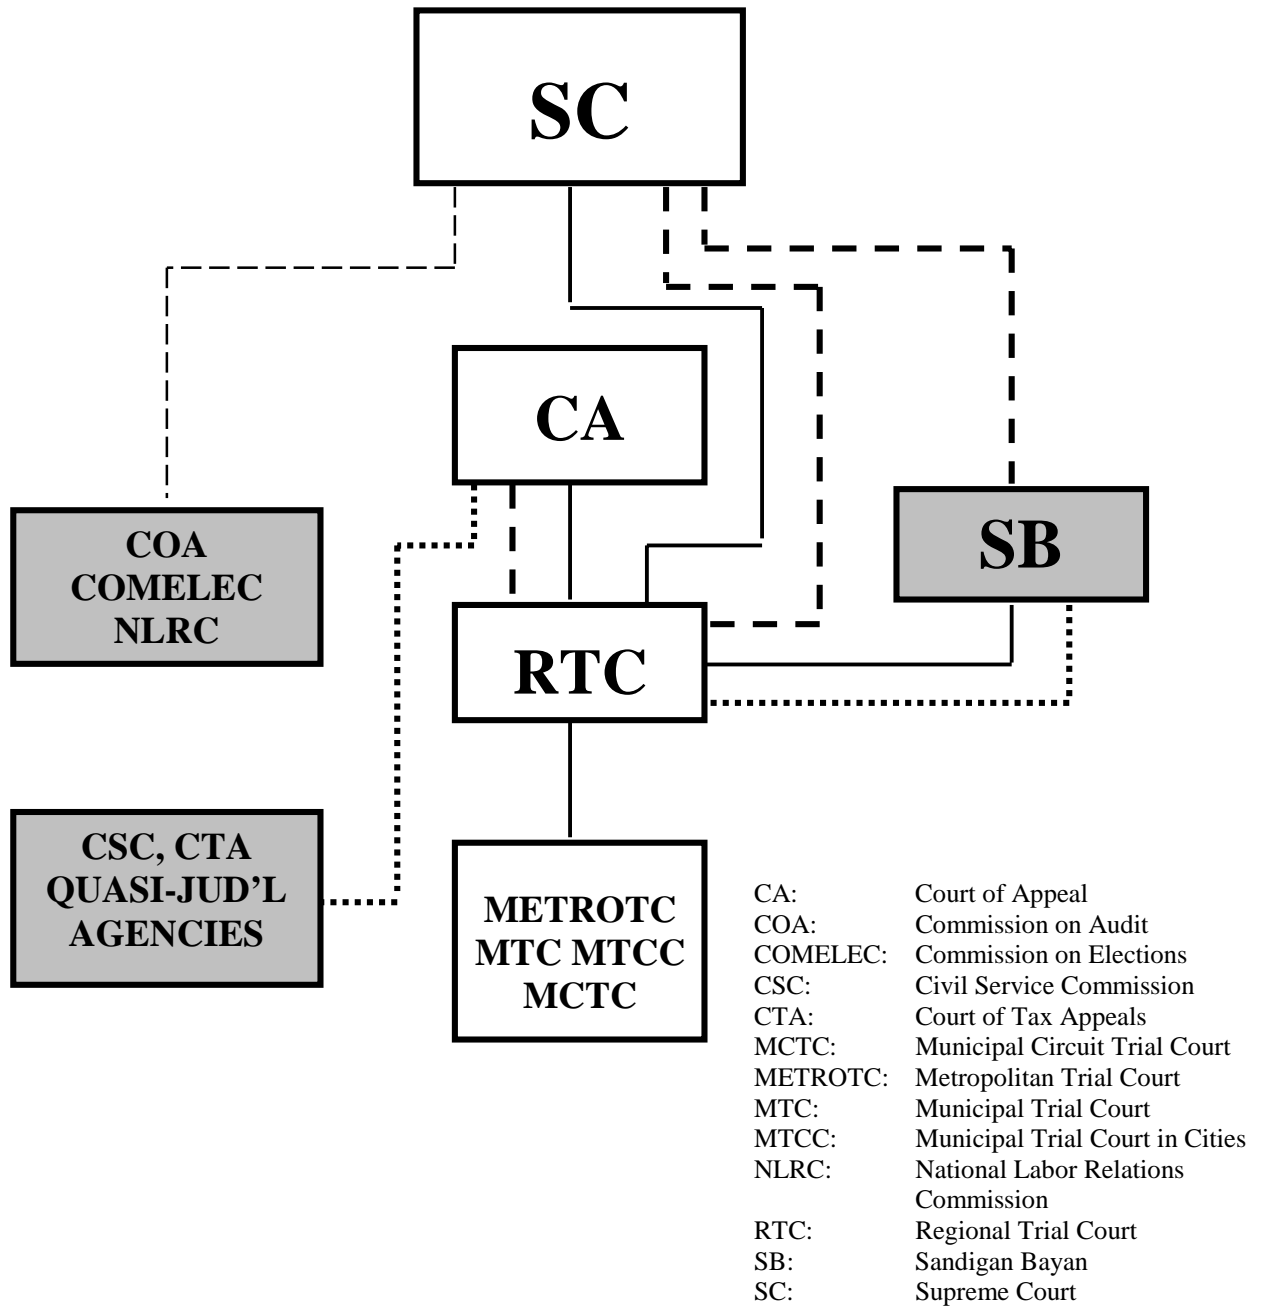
SC

CA

COA
COMELEC
NLRC

SB

RTC

CSC, CTA
QUASI-JUD'L
AGENCIES

METROTC
MTC MTCC
MCTC

| | |
|---|---|
| CA: | Court of Appeal |
| COA: | Commission on Audit |
| COMELEC: | Commission on Elections |
| CSC: | Civil Service Commission |
| CTA: | Court of Tax Appeals |
| MCTC: | Municipal Circuit Trial Court |
| METROTC: | Metropolitan Trial Court |
| MTC: | Municipal Trial Court |
| MTCC: | Municipal Trial Court in Cities |
| NLRC: | National Labor Relations Commission |
| RTC: | Regional Trial Court |
| SB: | Sandigan Bayan |
| SC: | Supreme Court |